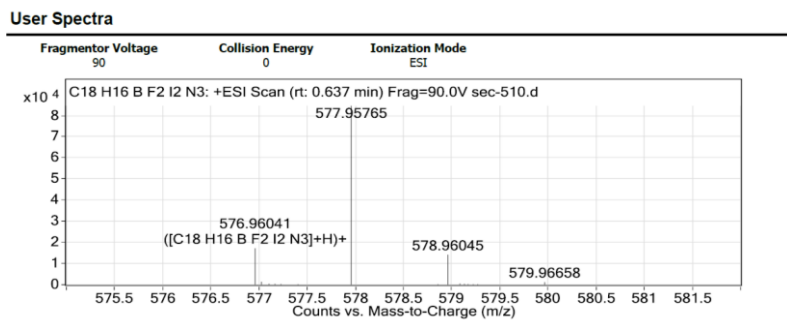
User Spectra

| Fragmentor Voltage | Collision Energy | Ionization Mode |
|---|---|---|
| 90 | 0 | ESI |

$x10^4$ C18 H16 B F2 I2 N3: +ESI Scan (rt: 0.637 min) Frag=90.0V sec-510.d

8
7
6
5
4
3
2
1
0

577.95765

576.96041
([C18 H16 B F2 I2 N3]+H)+

578.96045

579.96658

575.5 576 576.5 577 577.5 578 578.5 579 579.5 580 580.5 581 581.5

Counts vs. Mass-to-Charge (m/z)